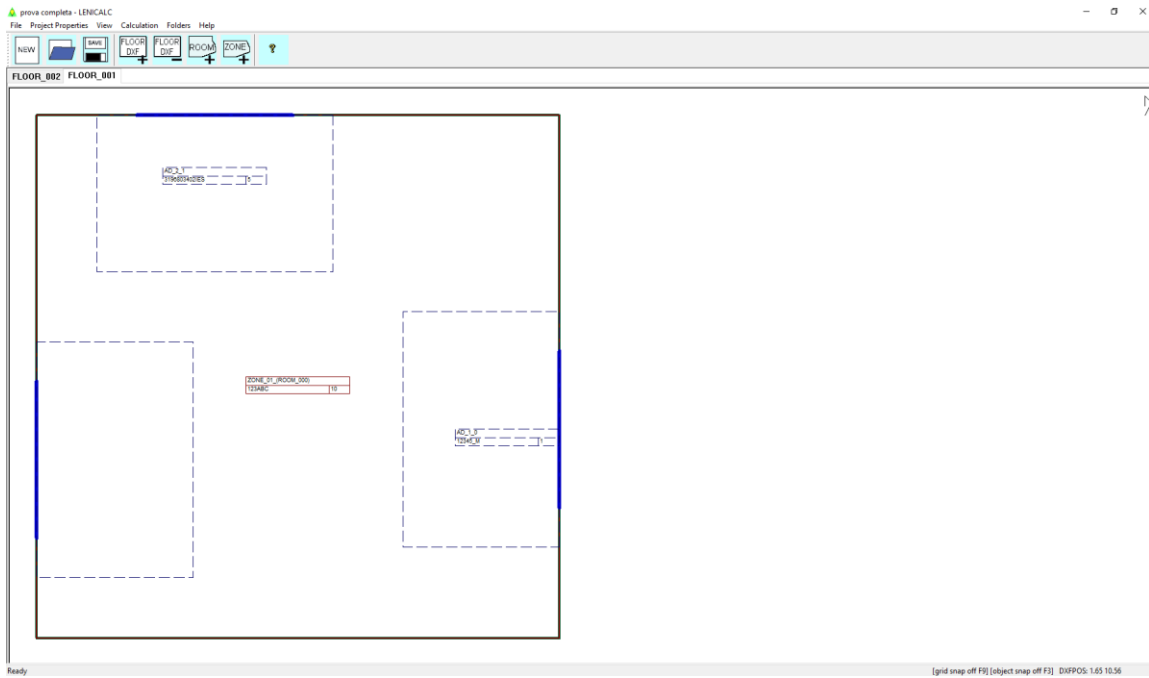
prova completa - LENICALC

File Project Properties View Calculation Folders Help

NEW SAVE FLOOR DXF FLOOR DXF ROOM ZONE ?

FLOOR_002 FLOOR_001

AD_1
319e8034d2E5 5

ZONE_01_(ROOM_000)
123ABC 10

AD_3
1234ECM 1

Ready

[grid snap off F9] [object snap off F3] DXFPOS: 1.65 10.56